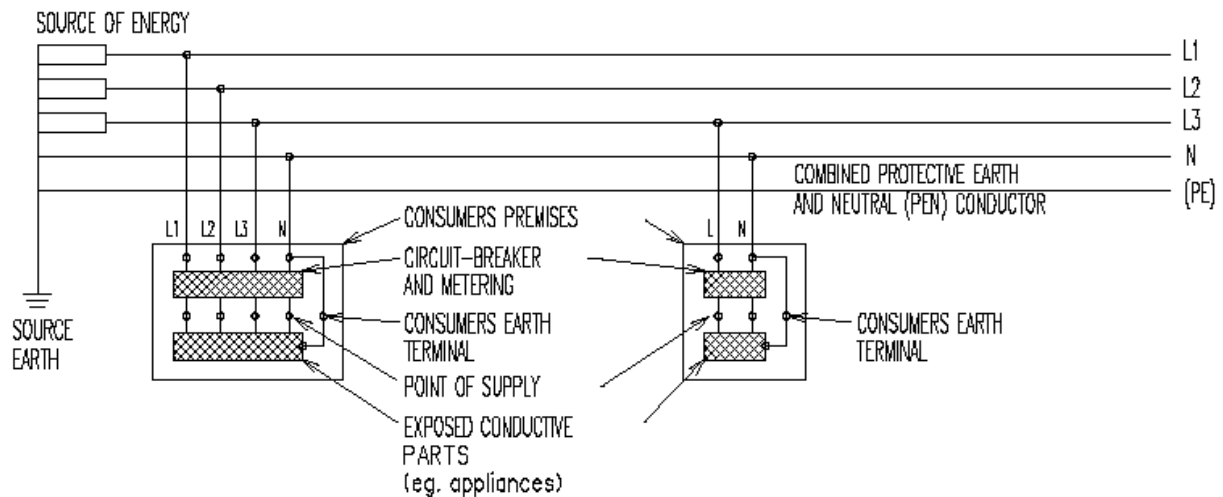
SOURCE OF ENERGY

L1
L2
L3
N
COMBINED PROTECTIVE EARTH AND NEUTRAL (PEN) CONDUCTOR
(PE)

L1 L2 L3 N

CONSUMERS PREMISES

CIRCUIT-BREAKER AND METERING

L N

SOURCE EARTH

CONSUMERS EARTH TERMINAL

CONSUMERS EARTH TERMINAL

POINT OF SUPPLY

EXPOSED CONDUCTIVE PARTS (eg. appliances)